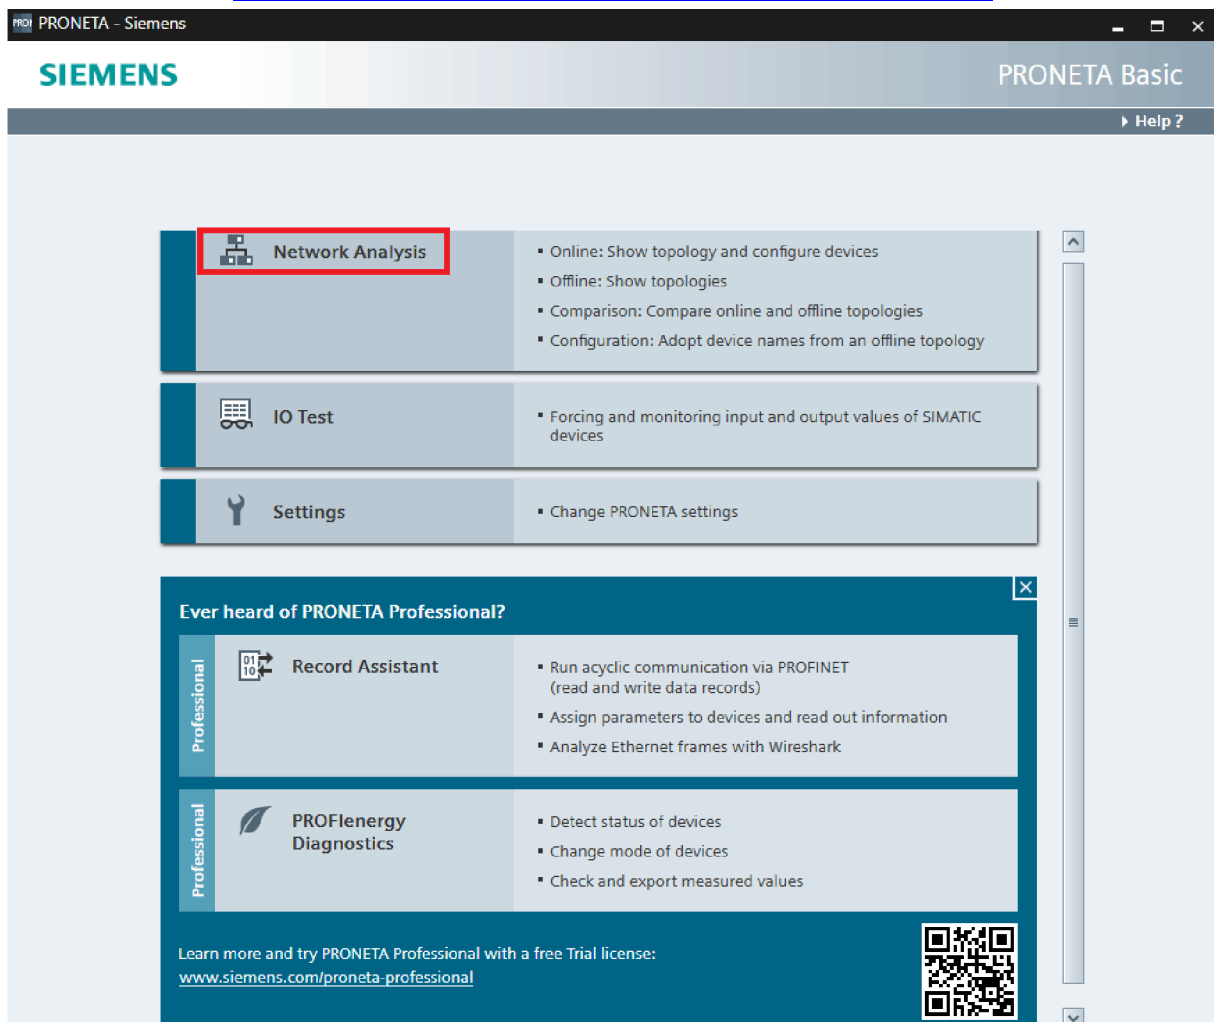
PRONETA - Siemens

SIEMENS

PRONETA Basic

Help ?

Network Analysis

- Online: Show topology and configure devices
- Offline: Show topologies
- Comparison: Compare online and offline topologies
- Configuration: Adopt device names from an offline topology

IO Test

- Forcing and monitoring input and output values of SIMATIC devices

Settings

- Change PRONETA settings

Ever heard of PRONETA Professional?

Professional

Record Assistant

- Run acyclic communication via PROFINET (read and write data records)
- Assign parameters to devices and read out information
- Analyze Ethernet frames with Wireshark

Professional

PROFIenergy Diagnostics

- Detect status of devices
- Change mode of devices
- Check and export measured values

Learn more and try PRONETA Professional with a free Trial license:
www.siemens.com/proneta-professional